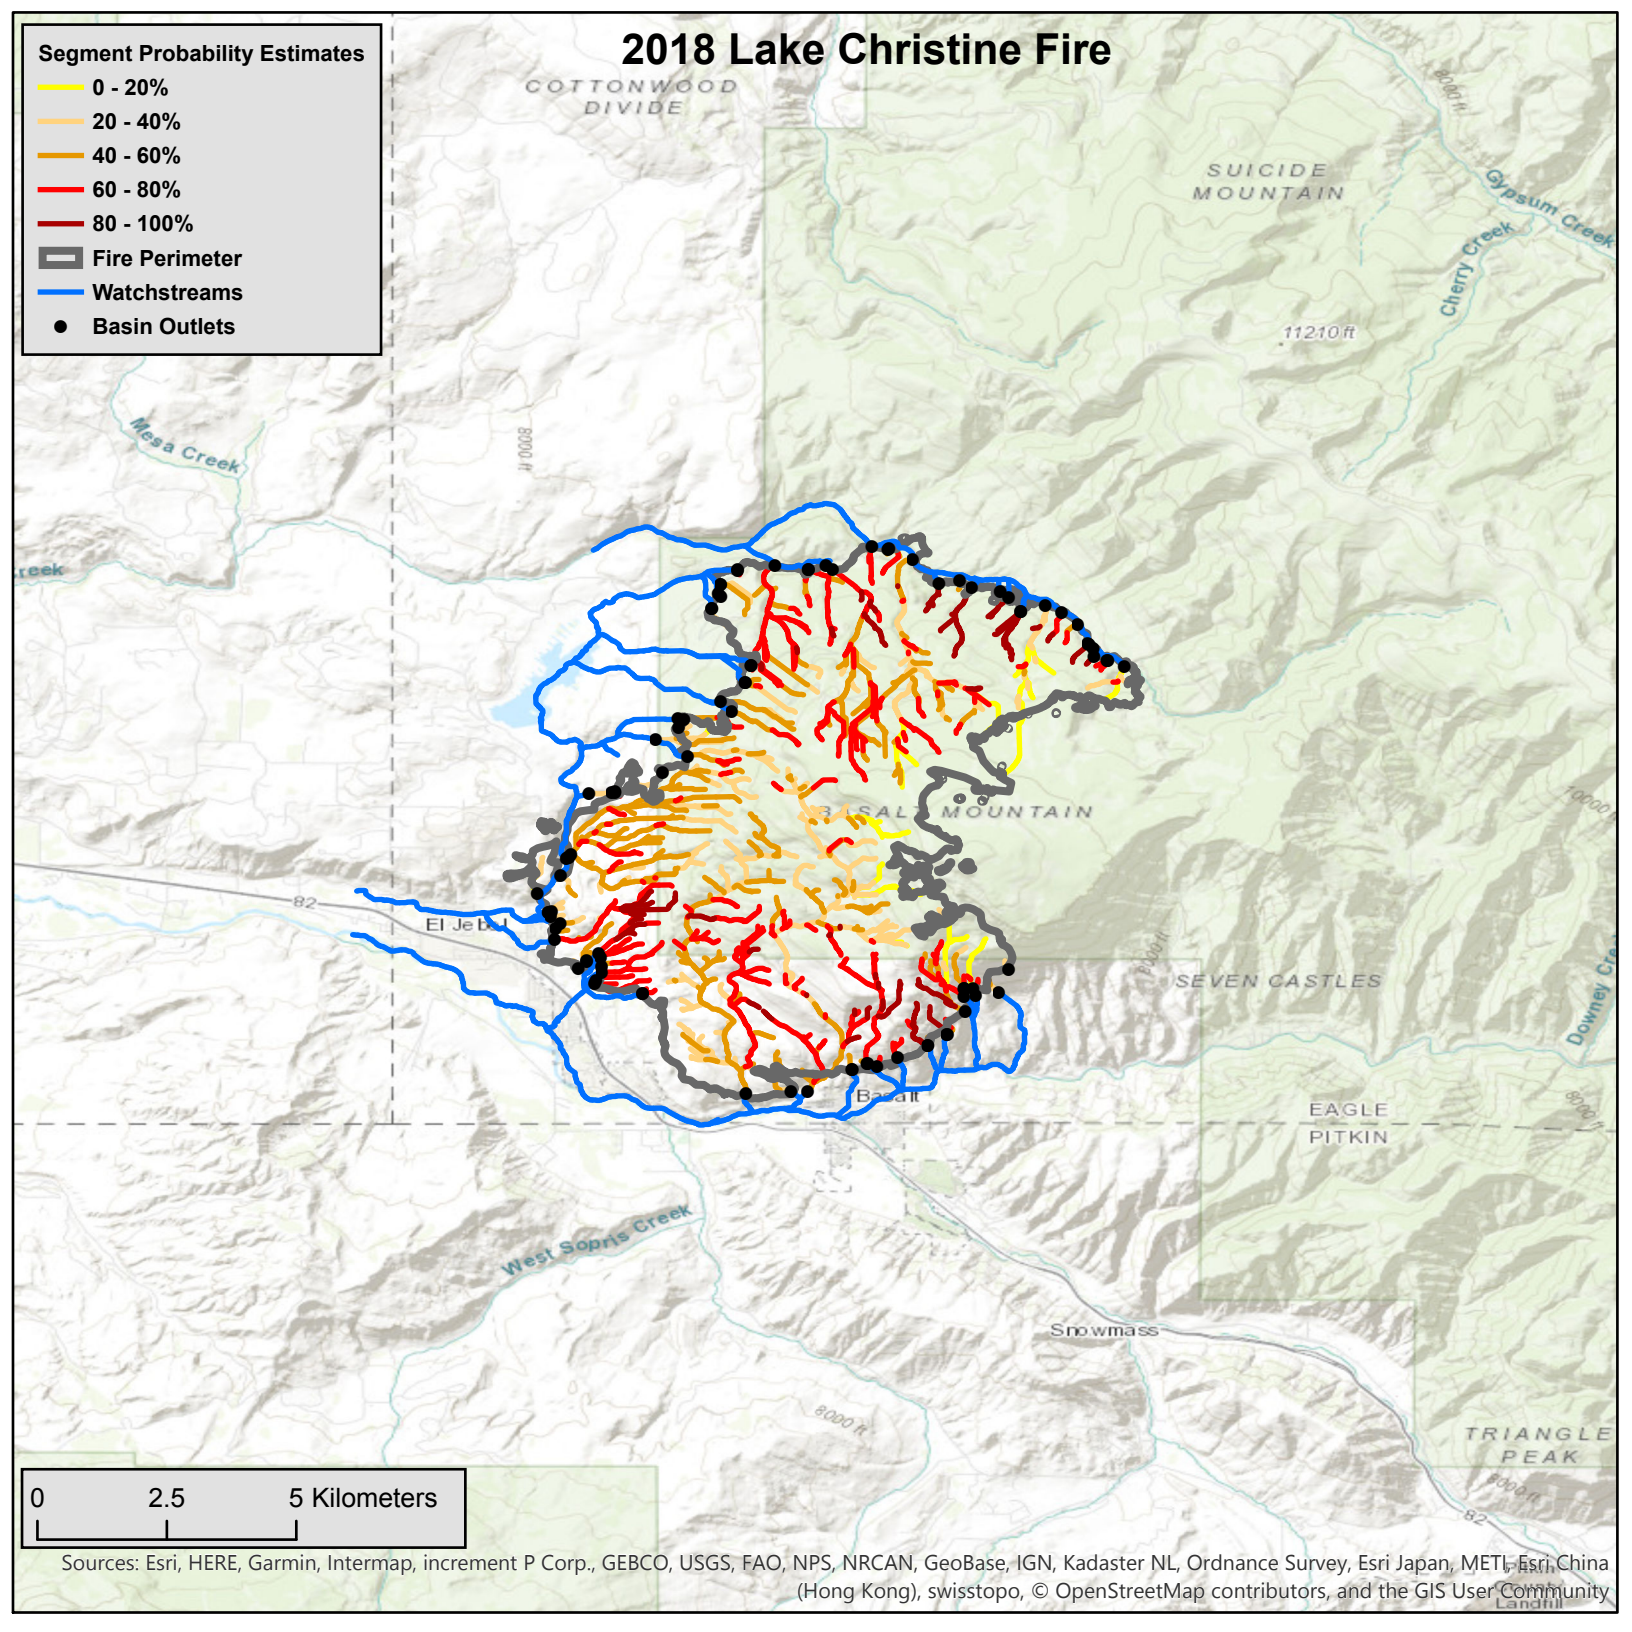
2018 Lake Christine Fire

Segment Probability Estimates
0 - 20%
20 - 40%
40 - 60%
60 - 80%
80 - 100%
Fire Perimeter
Watchstreams
Basin Outlets

COTTONWOOD DIVIDE
8000 ft
SUICIDE MOUNTAIN
Gypsum Creek
Cherry Creek
11210 ft
Mesa Creek
8000 ft
reek
BASALT MOUNTAIN
10000 ft
82
El Jeb
SEVEN CASTLES
Downey Cr
9000 ft
Basalt
EAGLE
PITKIN
8000 ft
West Sopris Creek
Snowmass
8000 ft
TRIANGLE PEAK
8000 ft
82

0 2.5 5 Kilometers

Sources: Esri, HERE, Garmin, Intermap, increment P Corp., GEBCO, USGS, FAO, NPS, NRCAN, GeoBase, IGN, Kadaster NL, Ordnance Survey, Esri Japan, METI, Esri China (Hong Kong), swisstopo, © OpenStreetMap contributors, and the GIS User Community
Landfill